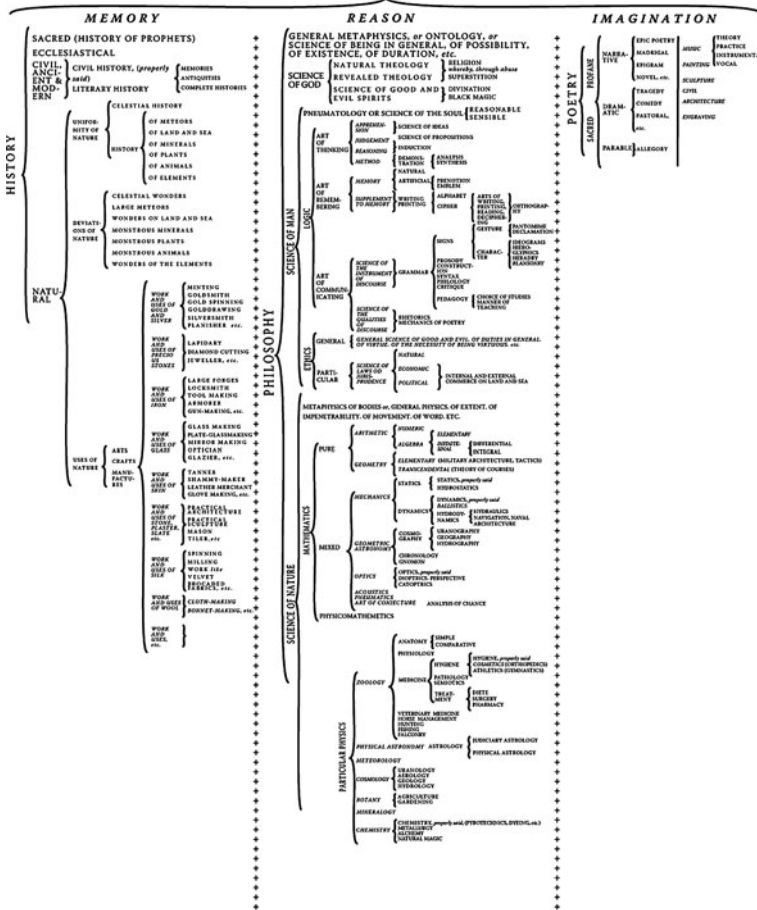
MEMORY

HISTORY

SACRED (HISTORY OF PROPHETS)
ECCLESIASTICAL
CIVIL, ANCIENT & MODERN
CIVIL HISTORY, (properly said)
MEMORIES
ANTIQUITIES
COMPLETE HISTORIES
LITERARY HISTORY

NATURAL

UNIFORMITY OF NATURE
CELESTIAL HISTORY
HISTORY
OF METEORS
OF LAND AND SEA
OF MINERALS
OF PLANTS
OF ANIMALS
OF ELEMENTS

DEVIATIONS OF NATURE
CELESTIAL WONDERS
LARGE METEORS
WONDERS ON LAND AND SEA
MONSTROUS MINERALS
MONSTROUS PLANTS
MONSTROUS ANIMALS
WONDERS OF THE ELEMENTS

USES OF NATURE
ARTS
CRAFTS
MANUFACTURES

WORK AND USES OF GOLD AND SILVER
MINTING
GOLDSMITH
GOLD SPINNING
GOLDDRAWING
SILVERSMITH
PLANISHER etc.

WORK AND USES OF PRECIOUS STONES
LAPIDARY
DIAMOND CUTTING
JEWELLER, etc.

WORK AND USES OF IRON
LARGE FORGES
LOCKSMITH
TOOL MAKING
ARMORER
GUN-MAKING, etc.

WORK AND USES OF GLASS
GLASS MAKING
PLATE-GLASSMAKING
MIRROR MAKING
OPTICIAN
GLAZIER, etc.

WORK AND USES OF SKIN
TANNER
SHAMMY-MAKER
LEATHER MERCHANT
GLOVE MAKING, etc.

WORK AND USES OF STONE, PLASTER, SLATE etc.
PRACTICAL ARCHITECTURE
PRACTICAL SCULPTURE
MASON
TILER, etc.

WORK AND USES OF SILK
SPINNING
MILLING
WORK like
VELVET
BROCADED FABRICS, etc.

WORK AND USES OF WOOL
CLOTH-MAKING
BONNET-MAKING, etc.

WORK AND USES, etc.

REASON

PHILOSOPHY

GENERAL METAPHYSICS, or ONTOLOGY, or SCIENCE OF BEING IN GENERAL, OF POSSIBILITY, OF EXISTENCE, OF DURATION, etc.

SCIENCE OF GOD
NATURAL THEOLOGY
REVEALED THEOLOGY
SCIENCE OF GOOD AND EVIL SPIRITS
RELIGION whereby, through abuse
SUPERSTITION
DIVINATION
BLACK MAGIC

SCIENCE OF MAN

PNEUMATOLOGY OR SCIENCE OF THE SOUL
REASONABLE
SENSIBLE

LOGIC

ART OF THINKING
APPREHENSION
SCIENCE OF IDEAS
JUDGEMENT
SCIENCE OF PROPOSITIONS
REASONING
INDUCTION
METHOD
DEMONSTRATION
ANALYSIS
SYNTHESIS

ART OF REMEMBERING
MEMORY
NATURAL
ARTIFICIAL
PRENOTION
EMBLEM
SUPPLEMENT TO MEMORY
WRITING
PRINTING
ALPHABET
CIPHER
ARTS OF WRITING, PRINTING, READING, DECIPHERING
ORTHOGRAPHY

ART OF COMMUNICATING
SCIENCE OF THE INSTRUMENT OF DISCOURSE
GRAMMAR
SIGNS
GESTURE
PANTOMIME
DECLAMATION
CHARACTER
IDEOGRAMS
HIEROGLYPHICS
HERALDRY
BLASONRY
PROSODY
CONSTRUCTION
SYNTAX
PHILOLOGY
CRITIQUE
PEDAGOGY
CHOICE OF STUDIES
MANNER OF TEACHING
SCIENCE OF THE QUALITIES OF DISCOURSE
RHETORICS
MECHANICS OF POETRY

ETHICS
GENERAL
GENERAL SCIENCE OF GOOD AND EVIL, OF DUTIES IN GENERAL, OF VIRTUE, OF THE NECESSITY OF BEING VIRTUOUS, etc.
PARTICULAR
SCIENCE OF LAWS OR JURISPRUDENCE
NATURAL
ECONOMIC
POLITICAL
INTERNAL AND EXTERNAL COMMERCE ON LAND AND SEA

SCIENCE OF NATURE

METAPHYSICS OF BODIES or, GENERAL PHYSICS, OF EXTENT, OF IMPENETRABILITY, OF MOVEMENT, OF WORD, ETC.

MATHEMATICS

PURE
ARITHMETIC
NUMERIC
ALGEBRA
ELEMENTARY
INFINITESIMAL
DIFFERENTIAL
INTEGRAL
GEOMETRY
ELEMENTARY (MILITARY ARCHITECTURE, TACTICS)
TRANSCENDENTAL (THEORY OF COURSES)

MIXED
MECHANICS
STATICS
STATICS, properly said
HYDROSTATICS
DYNAMICS
DYNAMICS, properly said
BALLISTICS
HYDRODYNAMICS
HYDRAULICS
NAVIGATION, NAVAL ARCHITECTURE
GEOMETRIC ASTRONOMY
COSMOGRAPHY
URANOGRAPHY
GEOGRAPHY
HYDROGRAPHY
CHRONOLOGY
GNOMON
OPTICS
OPTICS, properly said
DIOPTRICS, PERSPECTIVE
CATOPTRICS
ACOUSTICS
PNEUMATICS
ART OF CONJECTURE
ANALYSIS OF CHANCE

PHYSICOMATHEMATICS

PARTICULAR PHYSICS

ZOOLOGY
ANATOMY
SIMPLE
COMPARATIVE
PHYSIOLOGY
MEDICINE
HYGIENE
HYGIENE, properly said
COSMETICS (ORTHOPEDICS)
ATHLETICS (GYMNASTICS)
PATHOLOGY
SEMIOTICS
TREATMENT
DIETE
SURGERY
PHARMACY
VETERINARY MEDICINE
HORSE MANAGEMENT
HUNTING
FISHING
FALCONRY

PHYSICAL ASTRONOMY
ASTROLOGY
JUDICIARY ASTROLOGY
PHYSICAL ASTROLOGY

METEOROLOGY

COSMOLOGY
URANOLOGY
AEROLOGY
GEOLOGY
HYDROLOGY

BOTANY
AGRICULTURE
GARDENING

MINERALOGY

CHEMISTRY
CHEMISTRY, properly said, (PYROTECHNICS, DYEING, etc.)
METALLURGY
ALCHEMY
NATURAL MAGIC

IMAGINATION

POETRY

PROFANE
NARRATIVE
EPIC POETRY
MADRIGAL
EPIGRAM
NOVEL, etc.
DRAMATIC
TRAGEDY
COMEDY
PASTORAL, etc.

SACRED
PARABLE
ALLEGORY

MUSIC
THEORY
PRACTICE
INSTRUMENTAL
VOCAL
PAINTING
SCULPTURE
CIVIL ARCHITECTURE
ENGRAVING